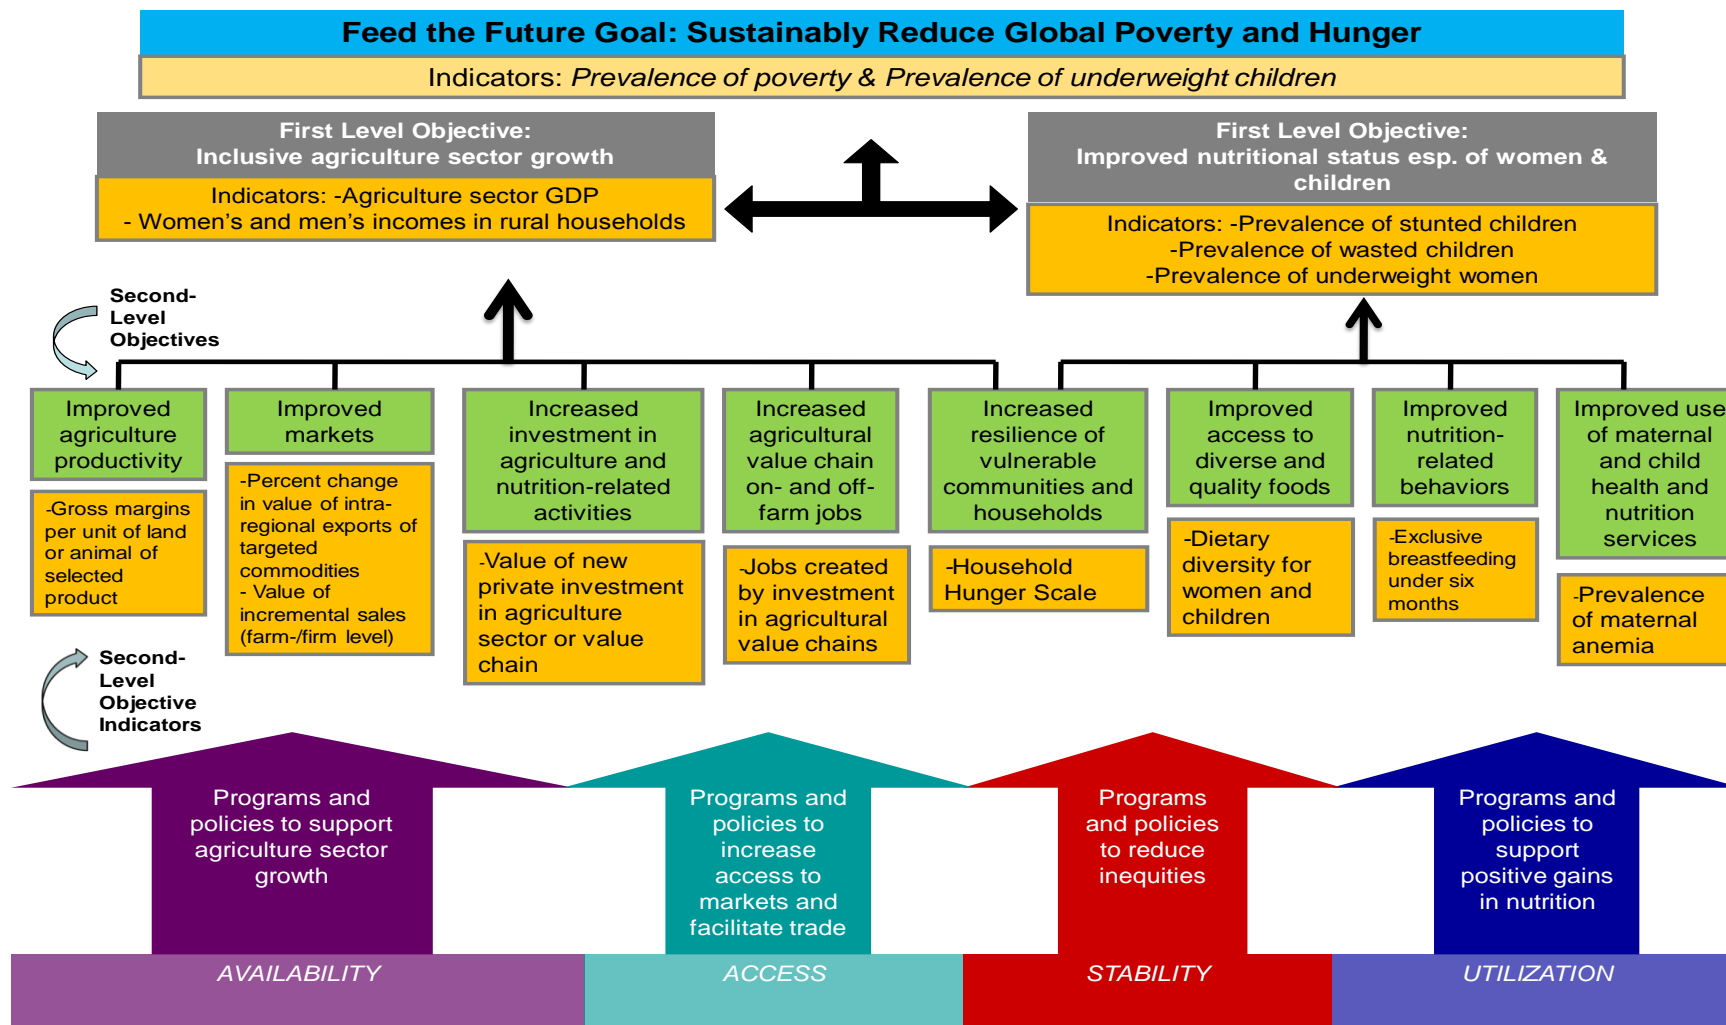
Feed the Future Goal: Sustainably Reduce Global Poverty and Hunger

Indicators: *Prevalence of poverty & Prevalence of underweight children*

First Level Objective: Inclusive agriculture sector growth

Indicators: -Agriculture sector GDP
- Women's and men's incomes in rural households

First Level Objective: Improved nutritional status esp. of women & children

Indicators: -Prevalence of stunted children
-Prevalence of wasted children
-Prevalence of underweight women

Second-Level Objectives

Improved agriculture productivity

-Gross margins per unit of land or animal of selected product

Improved markets

-Percent change in value of intra-regional exports of targeted commodities
- Value of incremental sales (farm-/firm level)

Increased investment in agriculture and nutrition-related activities

-Value of new private investment in agriculture sector or value chain

Increased agricultural value chain on- and off-farm jobs

-Jobs created by investment in agricultural value chains

Increased resilience of vulnerable communities and households

-Household Hunger Scale

Improved access to diverse and quality foods

-Dietary diversity for women and children

Improved nutrition-related behaviors

-Exclusive breastfeeding under six months

Improved use of maternal and child health and nutrition services

-Prevalence of maternal anemia

Second-Level Objective Indicators

Programs and policies to support agriculture sector growth

Programs and policies to increase access to markets and facilitate trade

Programs and policies to reduce inequities

Programs and policies to support positive gains in nutrition

AVAILABILITY

ACCESS

STABILITY

UTILIZATION